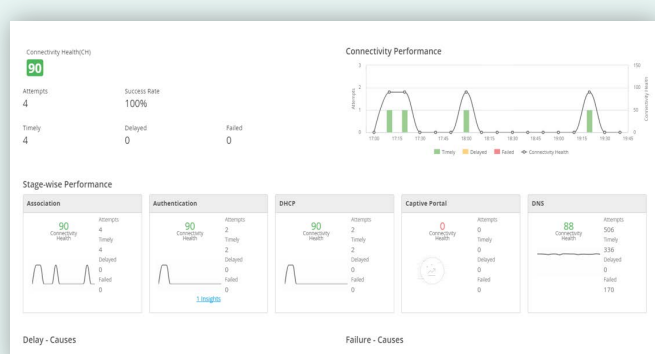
Connectivity Health(CH)
90

Attempts
4

Success Rate
100%

Timely
4

Delayed
0

Failed
0

Connectivity Performance

3
2
1
0
Attempts

150
100
50
0
Connectivity Health

17:00 17:15 17:30 17:45 18:00 18:15 18:30 18:45 19:00 19:15 19:30 19:45

Timely Delayed Failed Connectivity Health

Stage-wise Performance

Association
90
Connectivity Health
Attempts
4
Timely
4
Delayed
0
Failed
0

Authentication
90
Connectivity Health
Attempts
2
Timely
2
Delayed
0
Failed
0
1 Insights

DHCP
90
Connectivity Health
Attempts
2
Timely
2
Delayed
0
Failed
0

Captive Portal
0
Connectivity Health
Attempts
0
Timely
0
Delayed
0
Failed
0

DNS
88
Connectivity Health
Attempts
506
Timely
336
Delayed
0
Failed
170

Delay - Causes

Failure - Causes